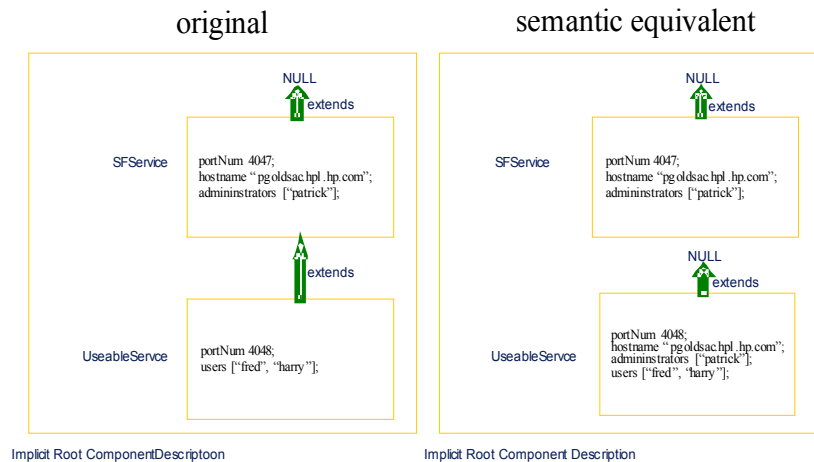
original

NULL

extends

SFService

portNum 4047;
hostname "pgoldsac.hpl.hp.com";
admininstrators ["patrick"];

extends

UseableServce

portNum 4048;
users ["fred", "harry"];

Implicit Root ComponentDescriptoon

semantic equivalent

NULL

extends

SFService

portNum 4047;
hostname "pgoldsac.hpl.hp.com";
admininstrators ["patrick"];

NULL

extends

UseableServce

portNum 4048;
hostname "pgoldsac.hpl.hp.com";
admininstrators ["patrick"];
users ["fred", "harry"];

Implicit Root Component Description